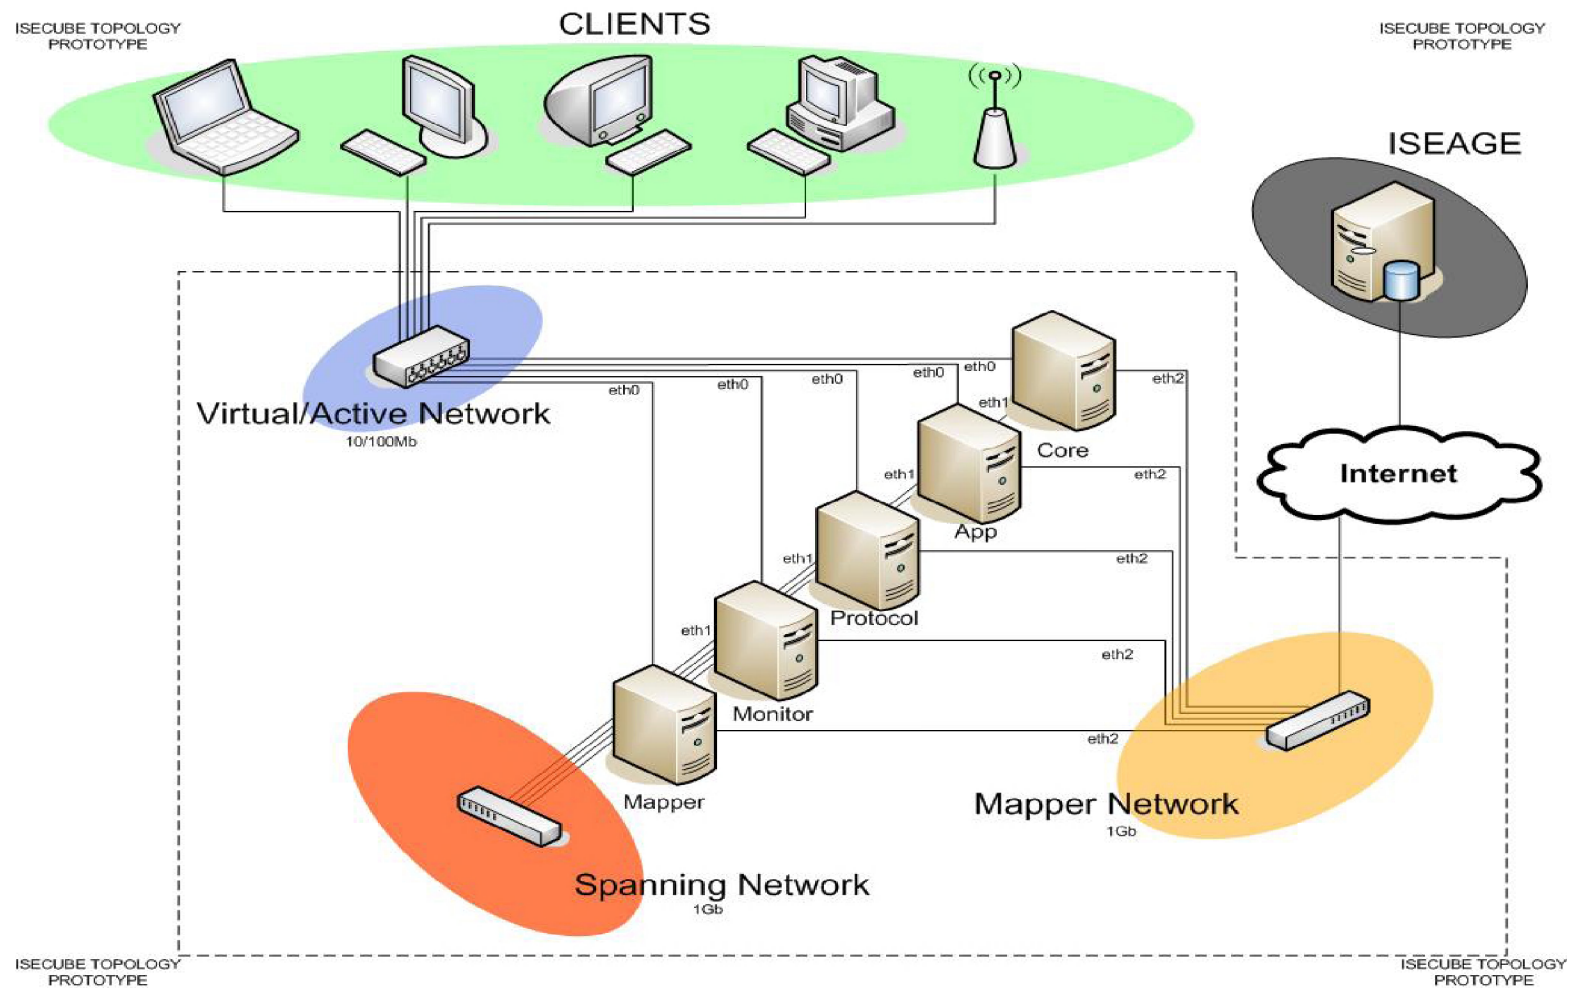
ISECUBE TOPOLOGY PROTOTYPE

CLIENTS

ISECUBE TOPOLOGY PROTOTYPE

ISEAGE

Virtual/Active Network
10/100Mb

eth0
eth0
eth0
eth0
eth0
eth2
eth1
Core
eth1
eth2
App
eth1
eth2
Protocol
eth1
eth2
Monitor
eth2
Mapper

Internet

Mapper Network
1Gb

Spanning Network
1Gb

ISECUBE TOPOLOGY PROTOTYPE

ISECUBE TOPOLOGY PROTOTYPE